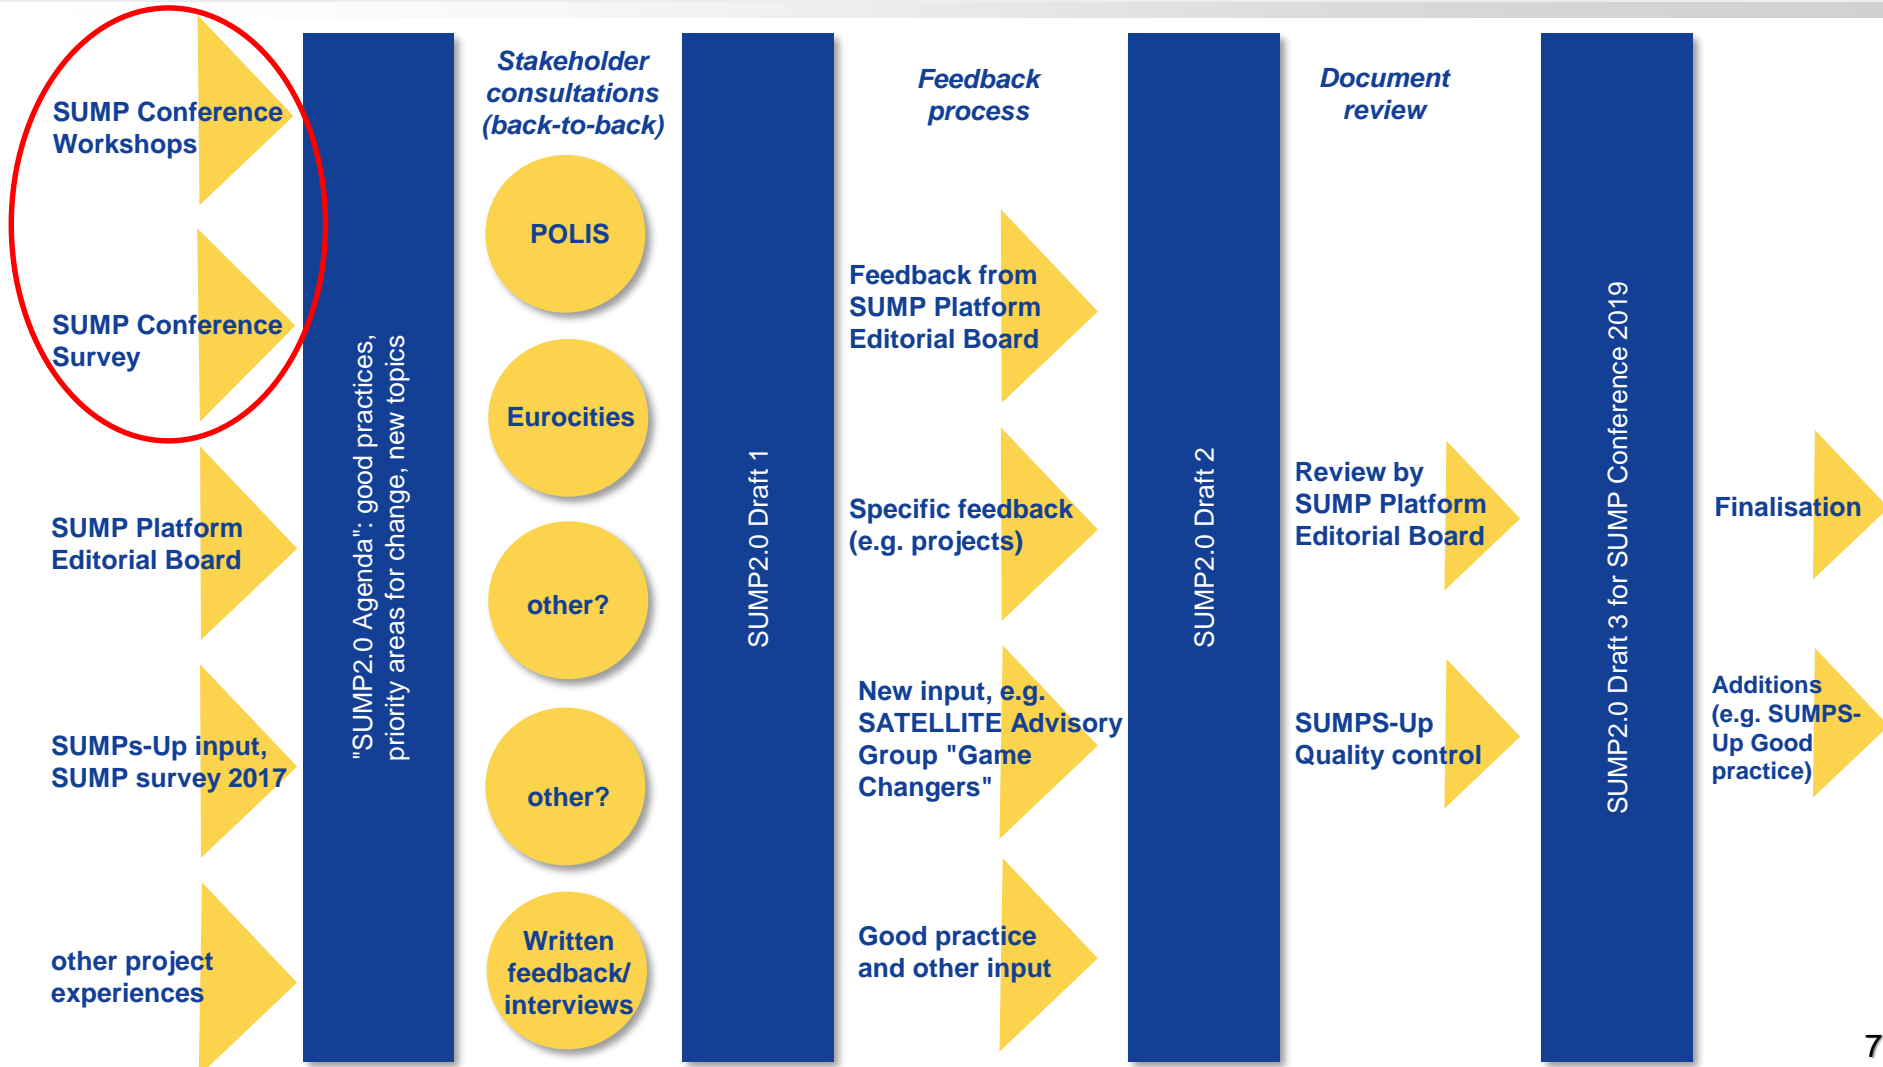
SUMP Conference Workshops

SUMP Conference Survey

SUMP Platform Editorial Board

SUMPs-Up input, SUMP survey 2017

other project experiences

"SUMP2.0 Agenda": good practices, priority areas for change, new topics

Stakeholder consultations (back-to-back)

POLIS

Eurocities

other?

other?

Written feedback/ interviews

SUMP2.0 Draft 1

Feedback process

Feedback from SUMP Platform Editorial Board

Specific feedback (e.g. projects)

New input, e.g. SATELLITE Advisory Group "Game Changers"

Good practice and other input

SUMP2.0 Draft 2

Document review

Review by SUMP Platform Editorial Board

SUMPS-Up Quality control

SUMP2.0 Draft 3 for SUMP Conference 2019

Finalisation

Additions (e.g. SUMPS-Up Good practice)

7